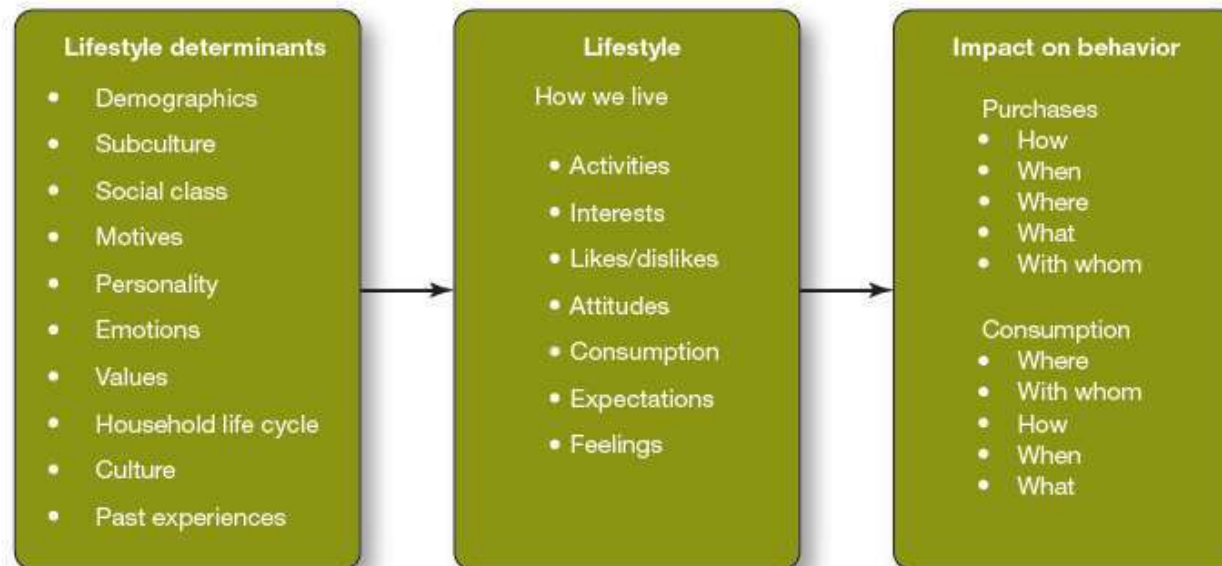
Lifestyle determinants

- Demographics
- Subculture
- Social class
- Motives
- Personality
- Emotions
- Values
- Household life cycle
- Culture
- Past experiences

Lifestyle

How we live

- Activities
- Interests
- Likes/dislikes
- Attitudes
- Consumption
- Expectations
- Feelings

Impact on behavior

Purchases
- How
- When
- Where
- What
- With whom

Consumption
- Where
- With whom
- How
- When
- What